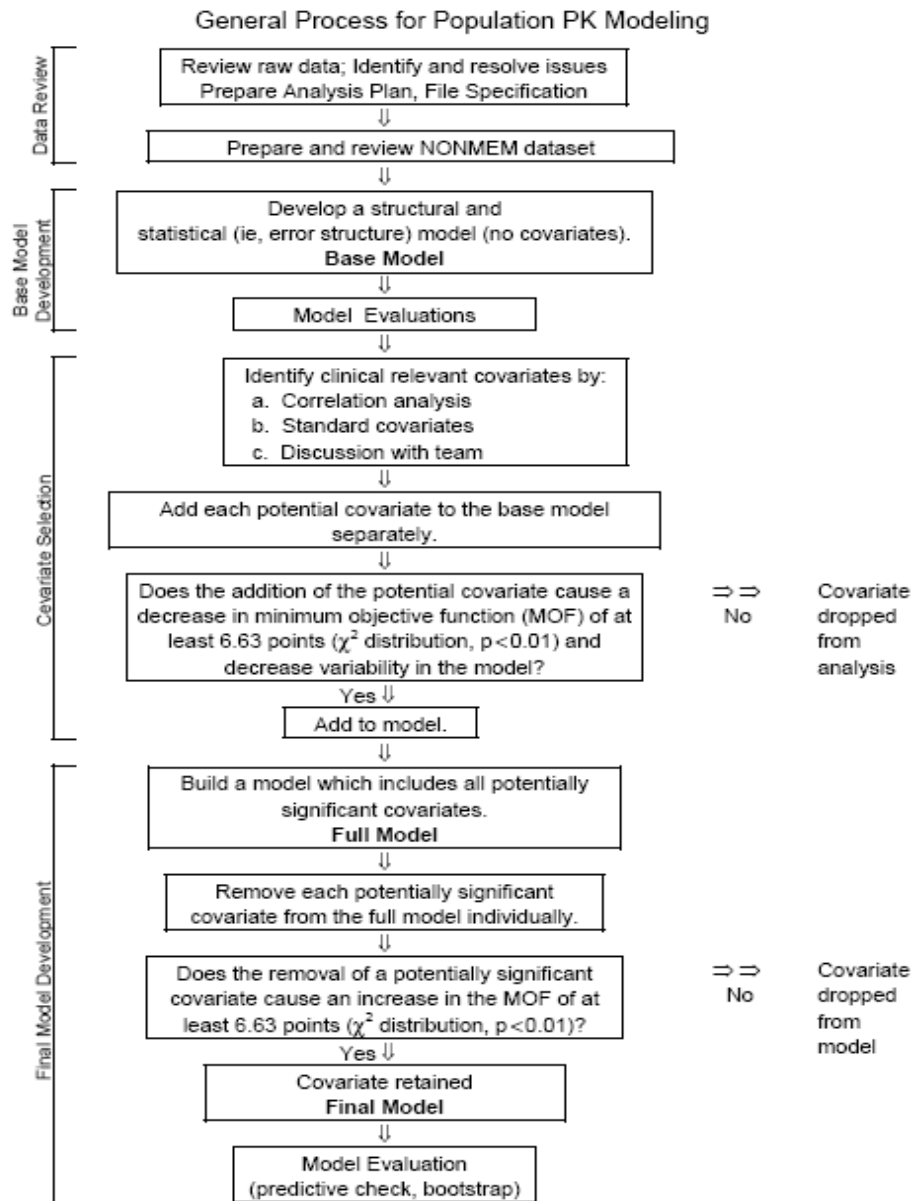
General Process for Population PK Modeling

Data Review

Review raw data; Identify and resolve issues
Prepare Analysis Plan, File Specification

⇓

Prepare and review NONMEM dataset

⇓

Base Model Development

Develop a structural and statistical (ie, error structure) model (no covariates).
**Base Model**

⇓

Model Evaluations

⇓

Covariate Selection

Identify clinical relevant covariates by:
a. Correlation analysis
b. Standard covariates
c. Discussion with team

⇓

Add each potential covariate to the base model separately.

⇓

Does the addition of the potential covariate cause a decrease in minimum objective function (MOF) of at least 6.63 points ($\chi^2$ distribution, p<0.01) and decrease variability in the model?

⇒⇒ No

Covariate dropped from analysis

Yes ⇓

Add to model.

⇓

Final Model Development

Build a model which includes all potentially significant covariates.
**Full Model**

⇓

Remove each potentially significant covariate from the full model individually.

⇓

Does the removal of a potentially significant covariate cause an increase in the MOF of at least 6.63 points ($\chi^2$ distribution, p<0.01)?

⇒⇒ No

Covariate dropped from model

Yes ⇓

Covariate retained
**Final Model**

⇓

Model Evaluation
(predictive check, bootstrap)